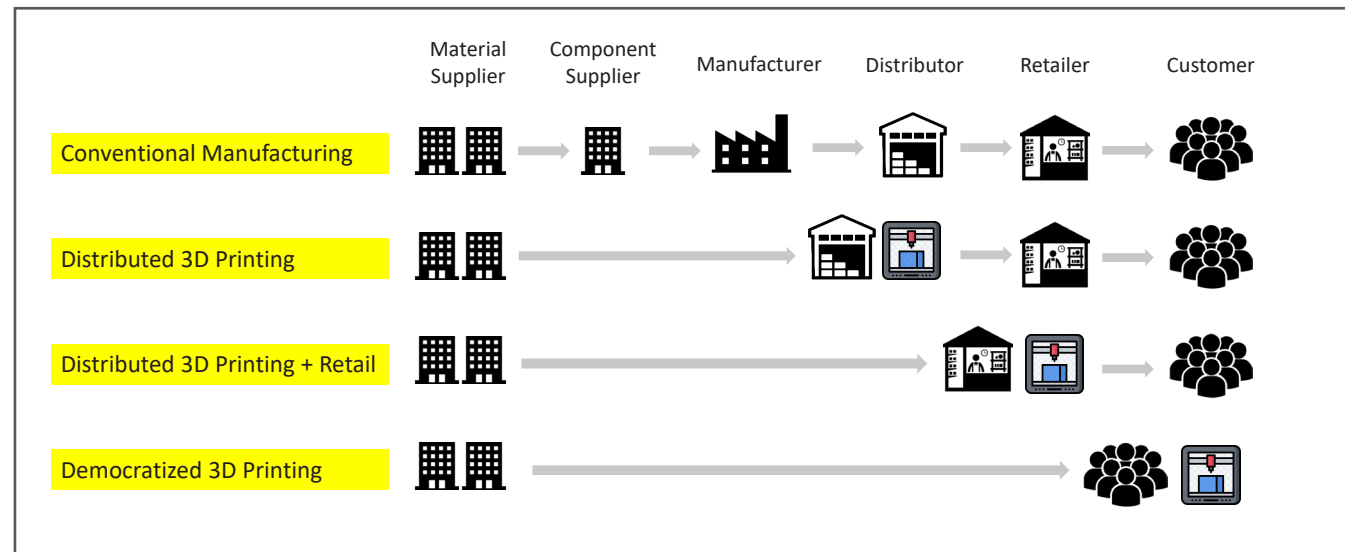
Material Supplier | Component Supplier | Manufacturer | Distributor | Retailer | Customer

Conventional Manufacturing

Distributed 3D Printing

Distributed 3D Printing + Retail

Democratized 3D Printing